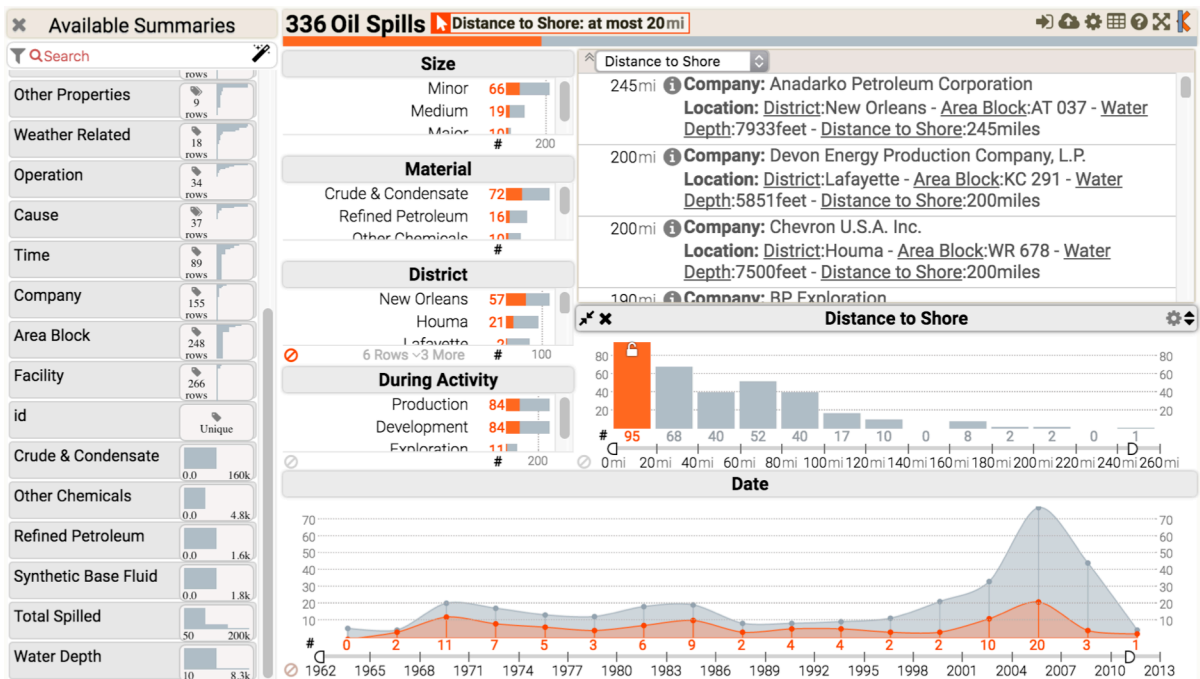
Available Summaries
Search
rows
Other Properties 9 rows
Weather Related 18 rows
Operation 34 rows
Cause 37 rows
Time 89 rows
Company 155 rows
Area Block 248 rows
Facility 266 rows
id Unique
Crude & Condensate 0.0 160k
Other Chemicals 0.0 4.8k
Refined Petroleum 0.0 1.6k
Synthetic Base Fluid 0.0 1.8k
Total Spilled 50 200k
Water Depth 10 8.3k

336 Oil Spills Distance to Shore: at most 20mi

Size
Minor 66
Medium 19
Major 10
# 200

Material
Crude & Condensate 72
Refined Petroleum 16
Other Chemicals 10
#

District
New Orleans 57
Houma 21
Lafayette 2
6 Rows 3 More # 100

During Activity
Production 84
Development 84
Exploration 11
# 200

Distance to Shore
245mi Company: Anadarko Petroleum Corporation
Location: District:New Orleans - Area Block:AT 037 - Water Depth:7933feet - Distance to Shore:245miles
200mi Company: Devon Energy Production Company, L.P.
Location: District:Lafayette - Area Block:KC 291 - Water Depth:5851feet - Distance to Shore:200miles
200mi Company: Chevron U.S.A. Inc.
Location: District:Houma - Area Block:WR 678 - Water Depth:7500feet - Distance to Shore:200miles
190mi Company: BP Exploration

Distance to Shore
80 60 40 20
# 95 68 40 52 40 17 10 0 8 2 2 0 1
0mi 20mi 40mi 60mi 80mi 100mi 120mi 140mi 160mi 180mi 200mi 220mi 240mi 260mi

Date
70 60 50 40 30 20 10
# 0 2 11 7 5 3 6 9 2 4 4 2 2 10 20 3 1
1962 1965 1968 1971 1974 1977 1980 1983 1986 1989 1992 1995 1998 2001 2004 2007 2010 2013